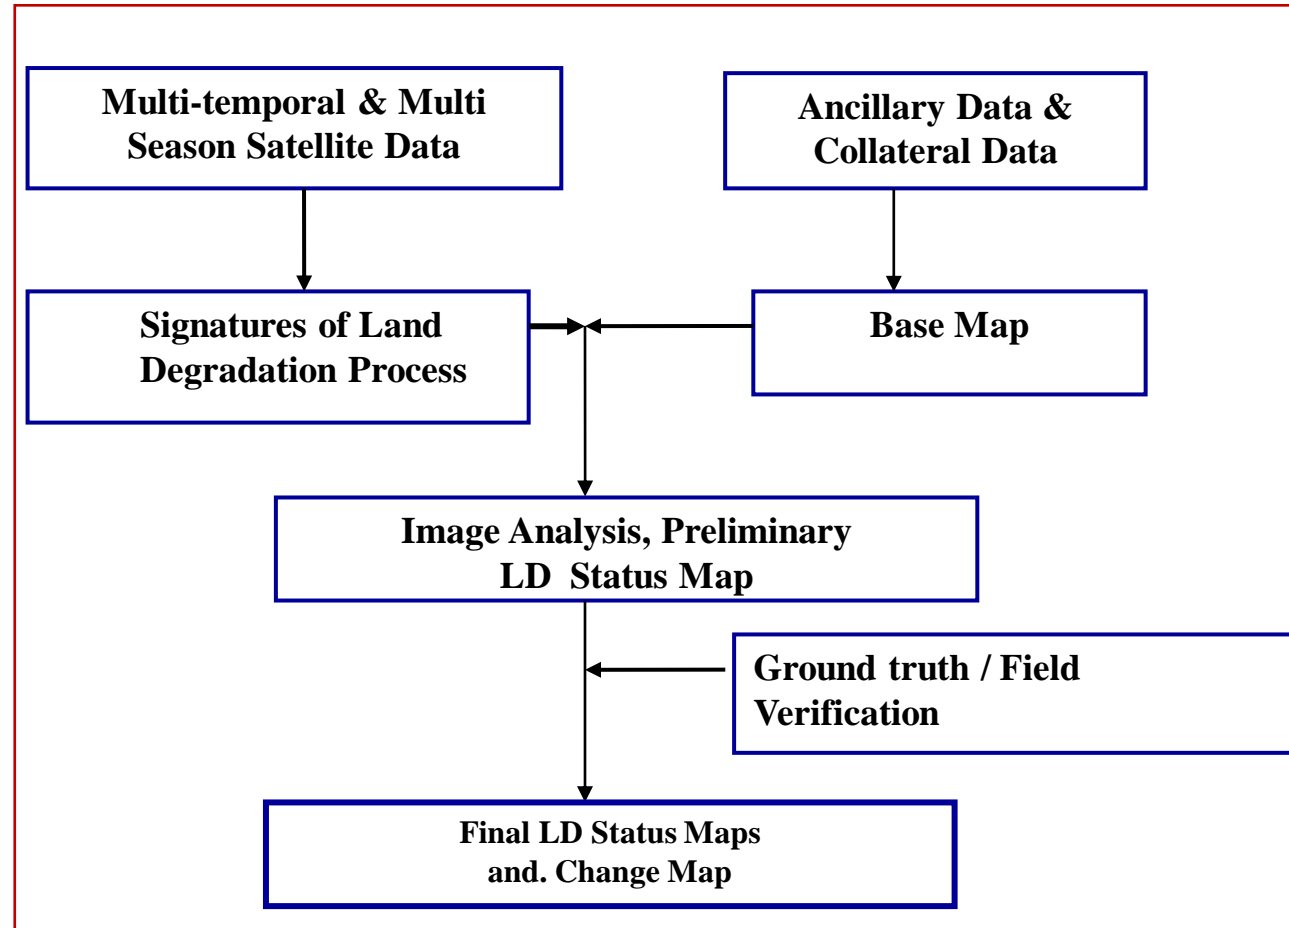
Multi-temporal & Multi Season Satellite Data

Ancillary Data & Collateral Data

Signatures of Land Degradation Process

Base Map

Image Analysis, Preliminary LD Status Map

Ground truth / Field Verification

Final LD Status Maps and. Change Map